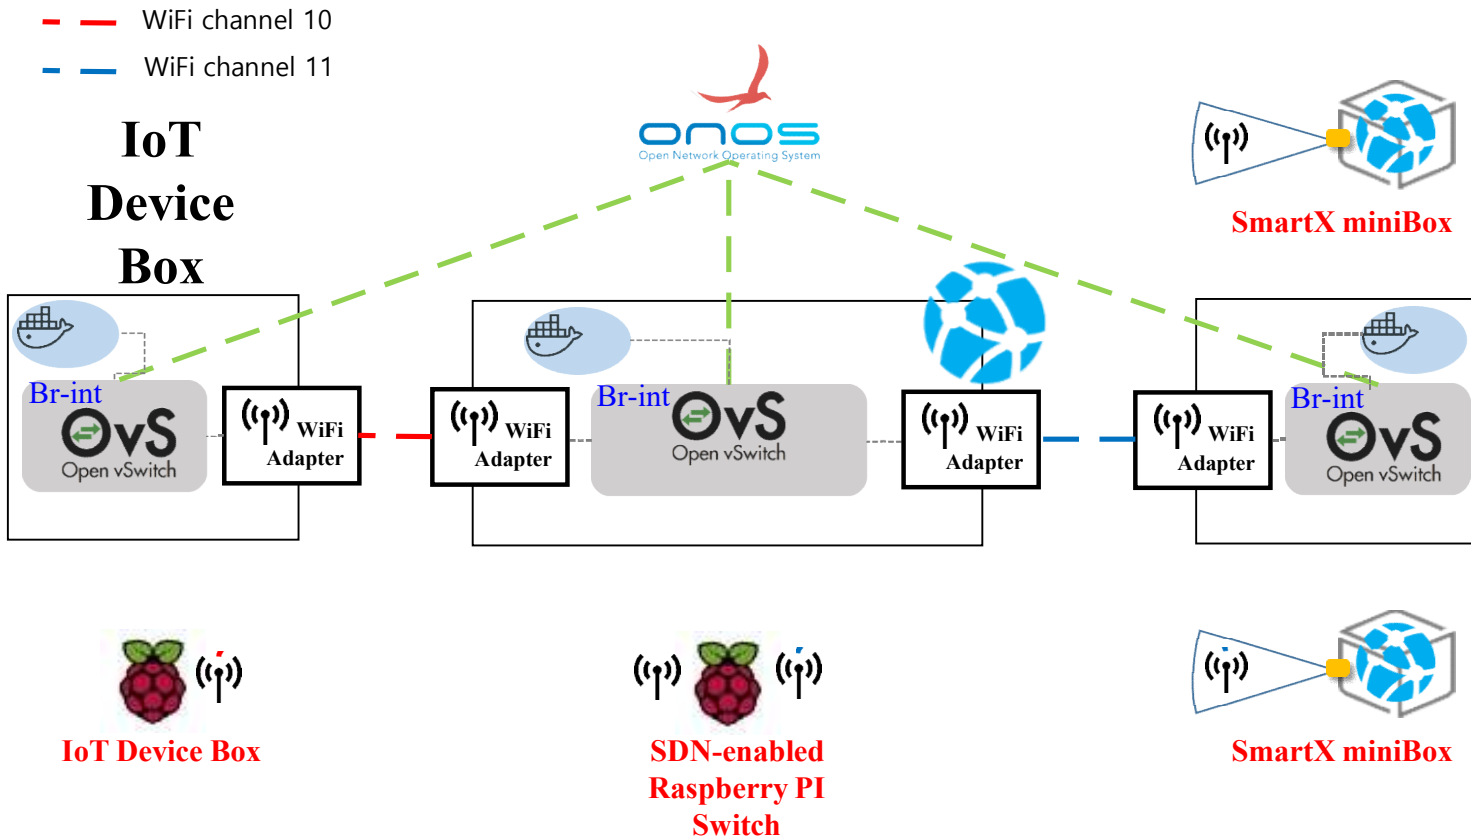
WiFi channel 10

WiFi channel 11

IoT Device Box

ONOS
Open Network Operating System

SmartX miniBox

Br-int
OvS
Open vSwitch

WiFi Adapter

WiFi Adapter

Br-int
OvS
Open vSwitch

WiFi Adapter

WiFi Adapter

Br-int
OvS
Open vSwitch

IoT Device Box

SDN-enabled Raspberry PI Switch

SmartX miniBox